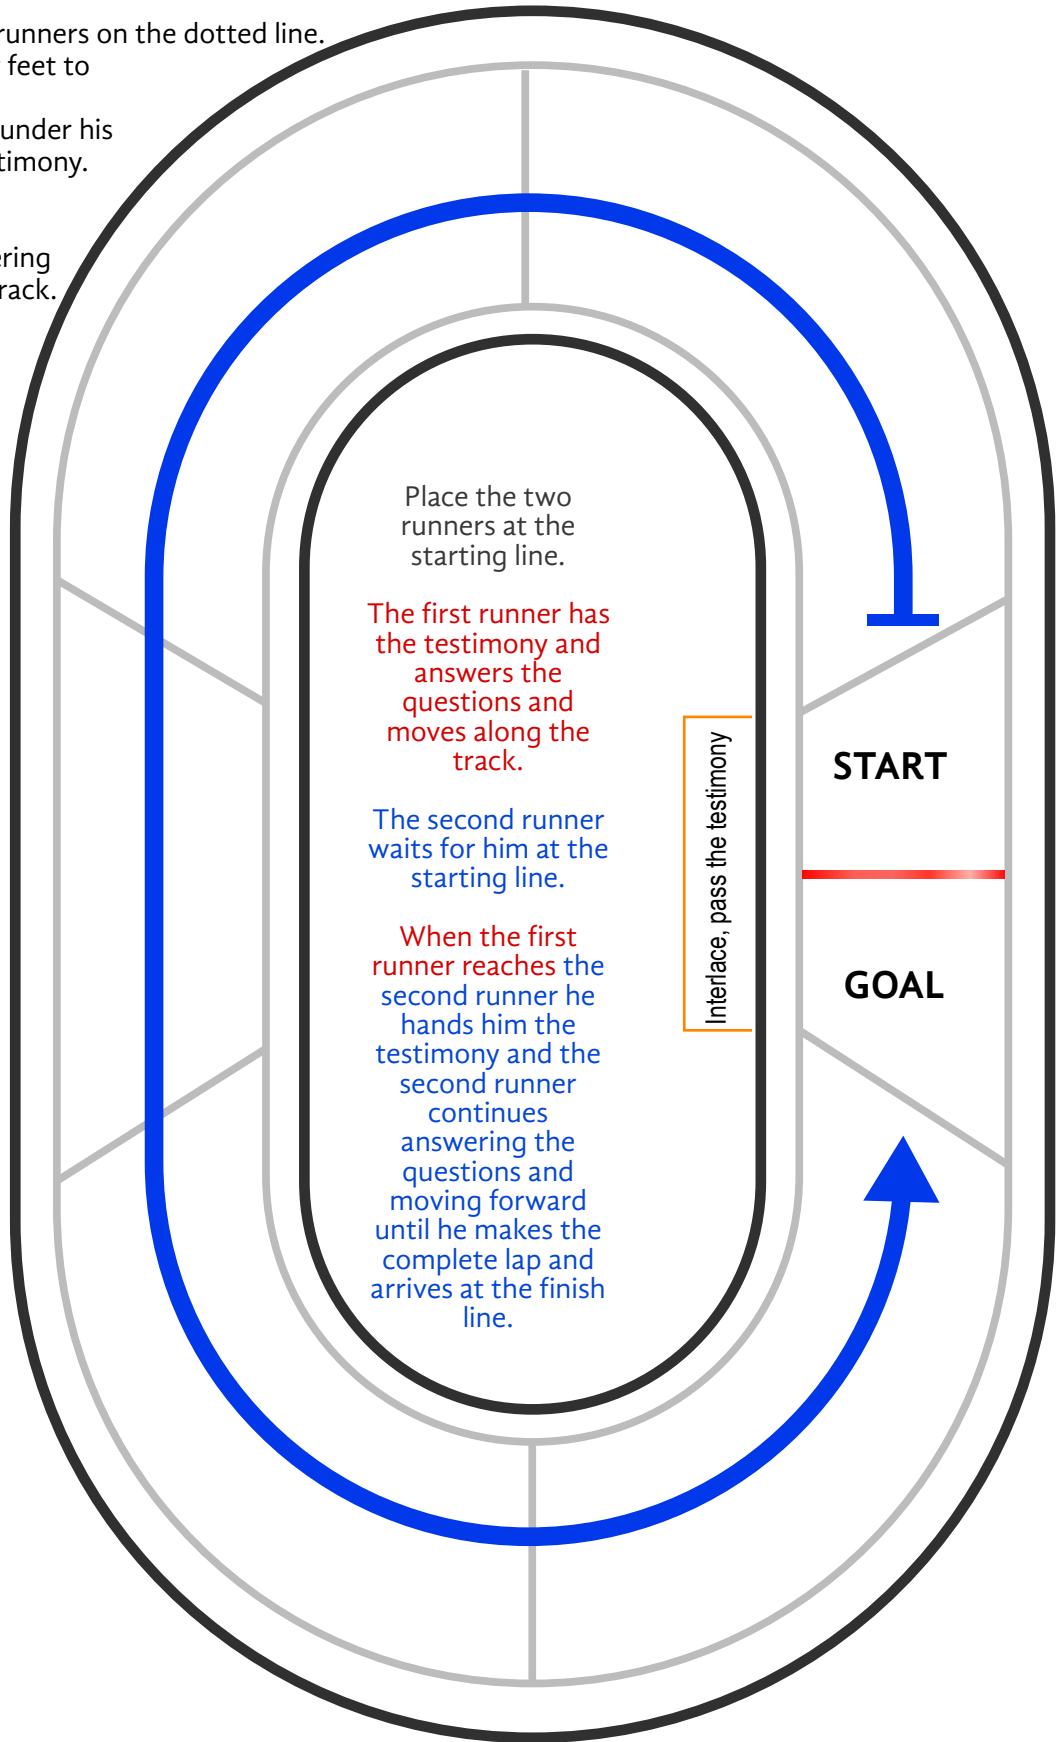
runners on the dotted line.
feet to

under his
timony.

ring
rack.

Place the two runners at the starting line.

The first runner has the testimony and answers the questions and moves along the track.

The second runner waits for him at the starting line.

When the first runner reaches the second runner he hands him the testimony and the second runner continues answering the questions and moving forward until he makes the complete lap and arrives at the finish line.

Interlace, pass the testimony

START

GOAL